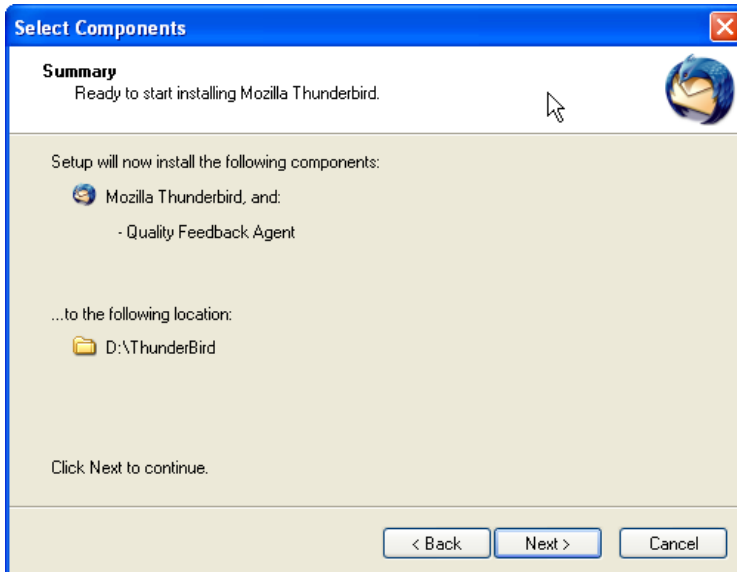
Select Components

Summary
Ready to start installing Mozilla Thunderbird.

Setup will now install the following components:

Mozilla Thunderbird, and:

- Quality Feedback Agent

...to the following location:

D:\ThunderBird

Click Next to continue.

< Back
Next >
Cancel